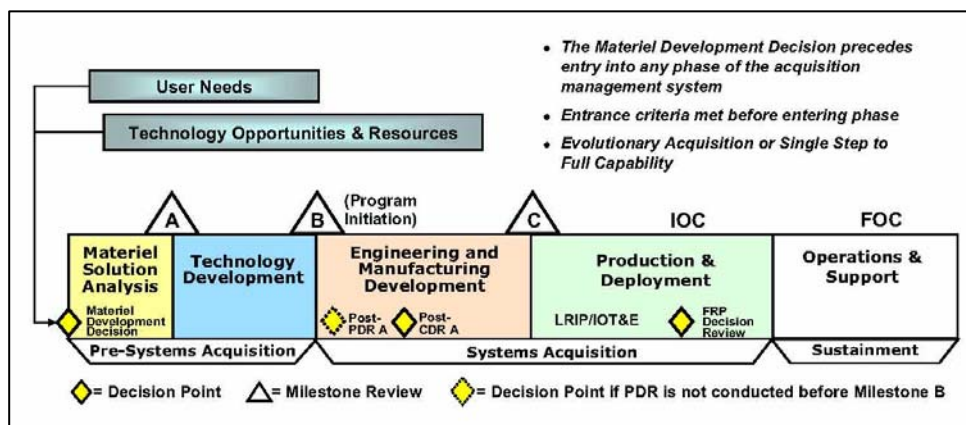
User Needs

Technology Opportunities & Resources

• The Materiel Development Decision precedes entry into any phase of the acquisition management system

• Entrance criteria met before entering phase

• Evolutionary Acquisition or Single Step to Full Capability

A

B (Program Initiation)

C

IOC

FOC

Materiel Solution Analysis

Materiel Development Decision

Technology Development

Engineering and Manufacturing Development

Post-PDR A

Post-CDR A

Production & Deployment

LRIP/IOT&E

FRP Decision Review

Operations & Support

Pre-Systems Acquisition

Systems Acquisition

Sustainment

= Decision Point = Milestone Review = Decision Point if PDR is not conducted before Milestone B